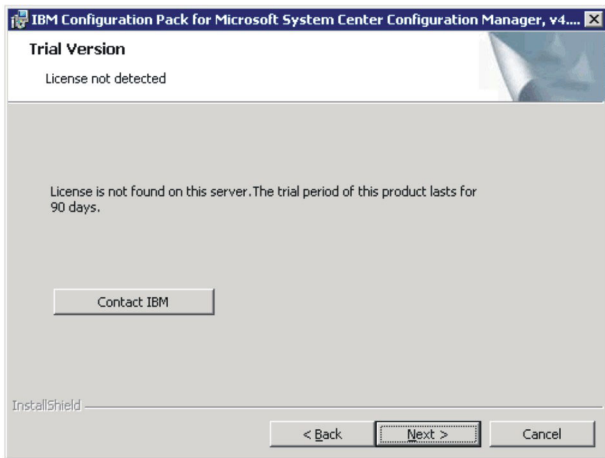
IBM Configuration Pack for Microsoft System Center Configuration Manager, v4....

Trial Version

License not detected

License is not found on this server. The trial period of this product lasts for 90 days.

Contact IBM

InstallShield

< Back

Next >

Cancel